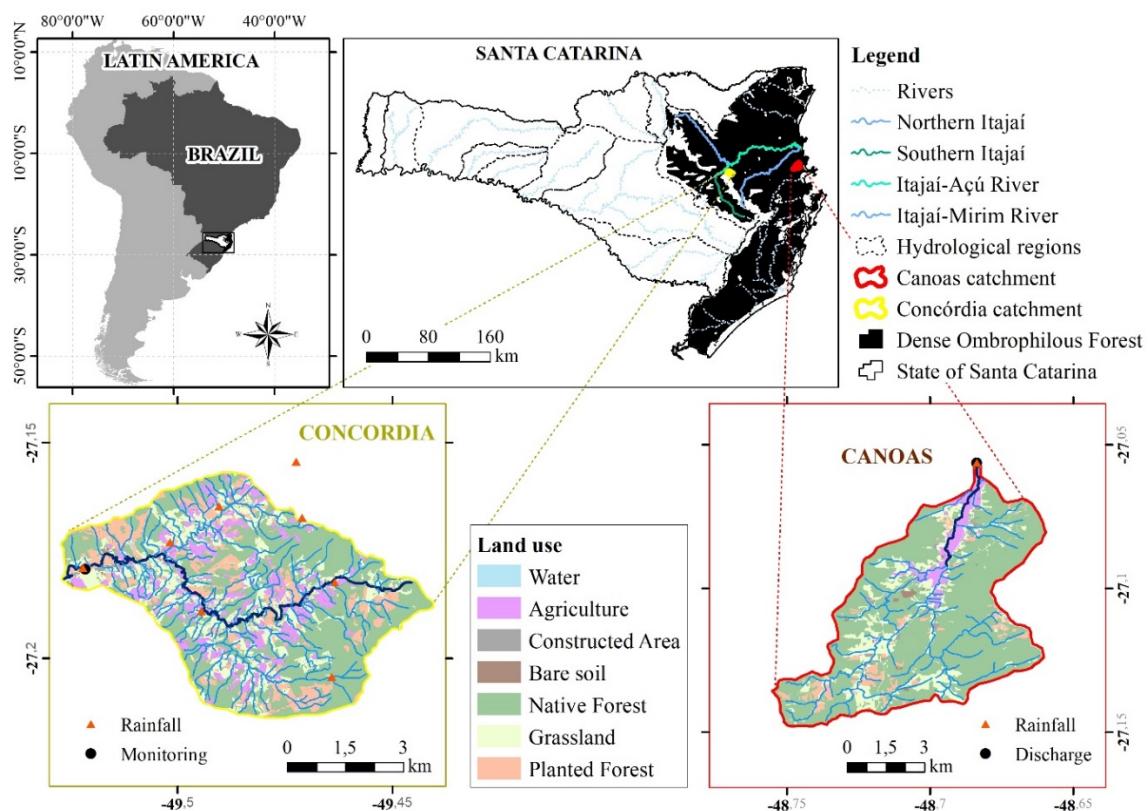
80°0'0"W 60°0'0"W 40°0'0"W

10°0'0"N

LATIN AMERICA

BRAZIL

10°0'0"S

30°0'0"S

50°0'0"S

N S W E

SANTA CATARINA

0 80 160 km

Legend
Rivers
Northern Itajaí
Southern Itajaí
Itajaí-Açú River
Itajaí-Mirim River
Hydrological regions
Canoas catchment
Concórdia catchment
Dense Ombrophilous Forest
State of Santa Catarina

CONCORDIA

-27,15

-27,2

Rainfall
Monitoring

0 1,5 3 km

-49,5 -49,45

Land use
Water
Agriculture
Constructed Area
Bare soil
Native Forest
Grassland
Planted Forest

CANOAS

-27,05

-27,1

-27,15

Rainfall
Discharge

0 1,5 3 km

-48,75 -48,7 -48,65